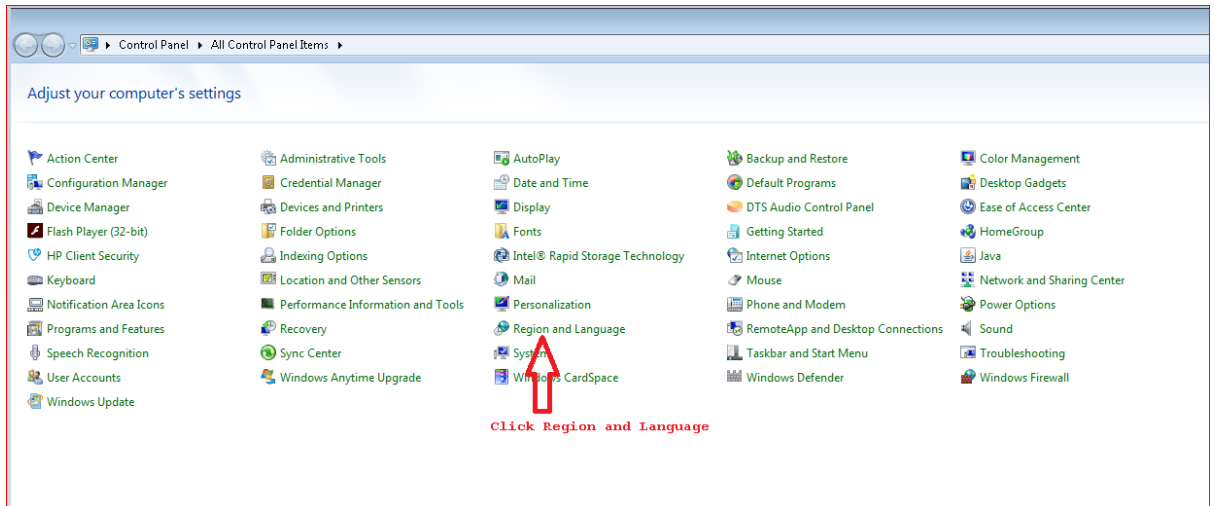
▸ Control Panel ▸ All Control Panel Items ▸

Adjust your computer's settings

Action Center
Configuration Manager
Device Manager
Flash Player (32-bit)
HP Client Security
Keyboard
Notification Area Icons
Programs and Features
Speech Recognition
User Accounts
Windows Update

Administrative Tools
Credential Manager
Devices and Printers
Folder Options
Indexing Options
Location and Other Sensors
Performance Information and Tools
Recovery
Sync Center
Windows Anytime Upgrade

AutoPlay
Date and Time
Display
Fonts
Intel® Rapid Storage Technology
Mail
Personalization
Region and Language
System
Windows CardSpace

Backup and Restore
Default Programs
DTS Audio Control Panel
Getting Started
Internet Options
Mouse
Phone and Modem
RemoteApp and Desktop Connections
Taskbar and Start Menu
Windows Defender

Color Management
Desktop Gadgets
Ease of Access Center
HomeGroup
Java
Network and Sharing Center
Power Options
Sound
Troubleshooting
Windows Firewall

Click Region and Language